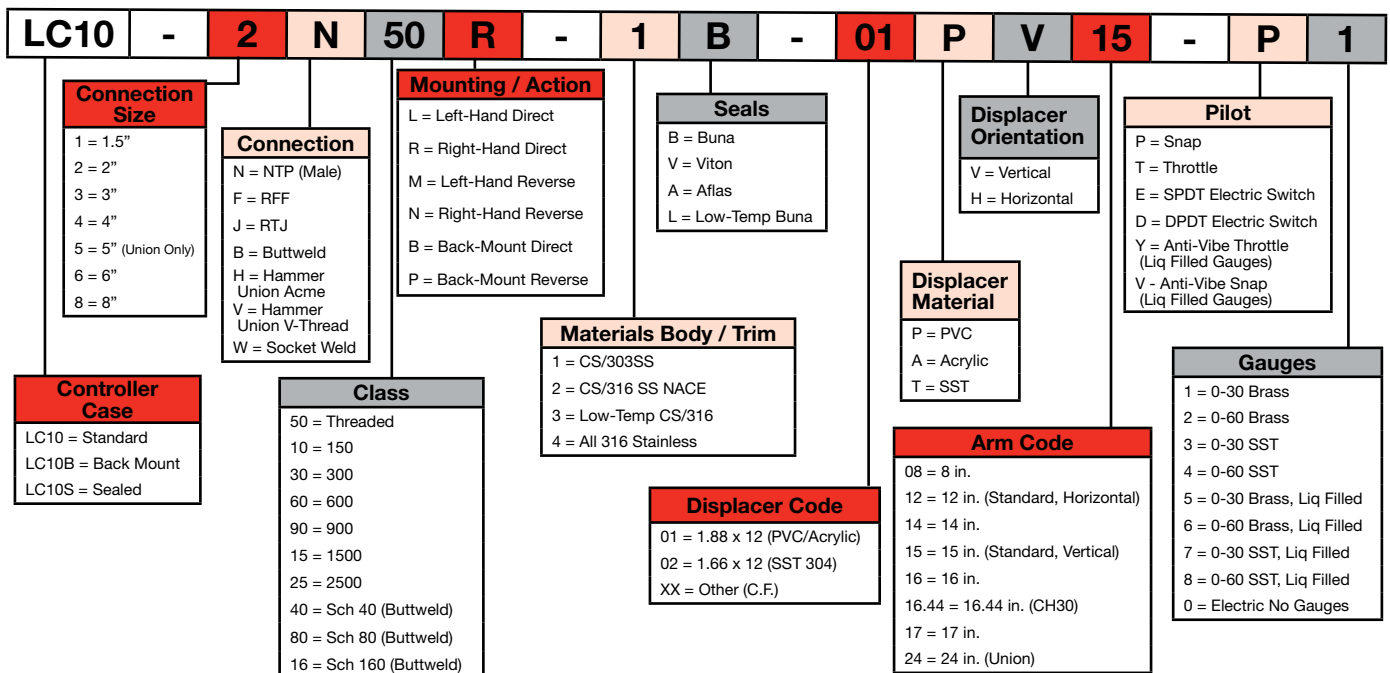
| LC10 | - | 2 | N | 50 | R | - | 1 | B | - | 01 | P | V | 15 | - | P | 1 |
|---|---|---|---|---|---|---|---|---|---|---|---|---|---|---|---|---|

Connection Size
1 = 1.5”
2 = 2”
3 = 3”
4 = 4”
5 = 5” (Union Only)
6 = 6”
8 = 8”

Connection
N = NTP (Male)
F = RFF
J = RTJ
B = Buttweld
H = Hammer Union Acme
V = Hammer Union V-Thread
W = Socket Weld

Mounting / Action
L = Left-Hand Direct
R = Right-Hand Direct
M = Left-Hand Reverse
N = Right-Hand Reverse
B = Back-Mount Direct
P = Back-Mount Reverse

Seals
B = Buna
V = Viton
A = Aflas
L = Low-Temp Buna

Displacer Orientation
V = Vertical
H = Horizontal

Pilot
P = Snap
T = Throttle
E = SPDT Electric Switch
D = DPDT Electric Switch
Y = Anti-Vibe Throttle (Liq Filled Gauges)
V - Anti-Vibe Snap (Liq Filled Gauges)

Displacer Material
P = PVC
A = Acrylic
T = SST

Materials Body / Trim
1 = CS/303SS
2 = CS/316 SS NACE
3 = Low-Temp CS/316
4 = All 316 Stainless

Controller Case
LC10 = Standard
LC10B = Back Mount
LC10S = Sealed

Class
50 = Threaded
10 = 150
30 = 300
60 = 600
90 = 900
15 = 1500
25 = 2500
40 = Sch 40 (Buttweld)
80 = Sch 80 (Buttweld)
16 = Sch 160 (Buttweld)

Displacer Code
01 = 1.88 x 12 (PVC/Acrylic)
02 = 1.66 x 12 (SST 304)
XX = Other (C.F.)

Arm Code
08 = 8 in.
12 = 12 in. (Standard, Horizontal)
14 = 14 in.
15 = 15 in. (Standard, Vertical)
16 = 16 in.
16.44 = 16.44 in. (CH30)
17 = 17 in.
24 = 24 in. (Union)

Gauges
1 = 0-30 Brass
2 = 0-60 Brass
3 = 0-30 SST
4 = 0-60 SST
5 = 0-30 Brass, Liq Filled
6 = 0-60 Brass, Liq Filled
7 = 0-30 SST, Liq Filled
8 = 0-60 SST, Liq Filled
0 = Electric No Gauges